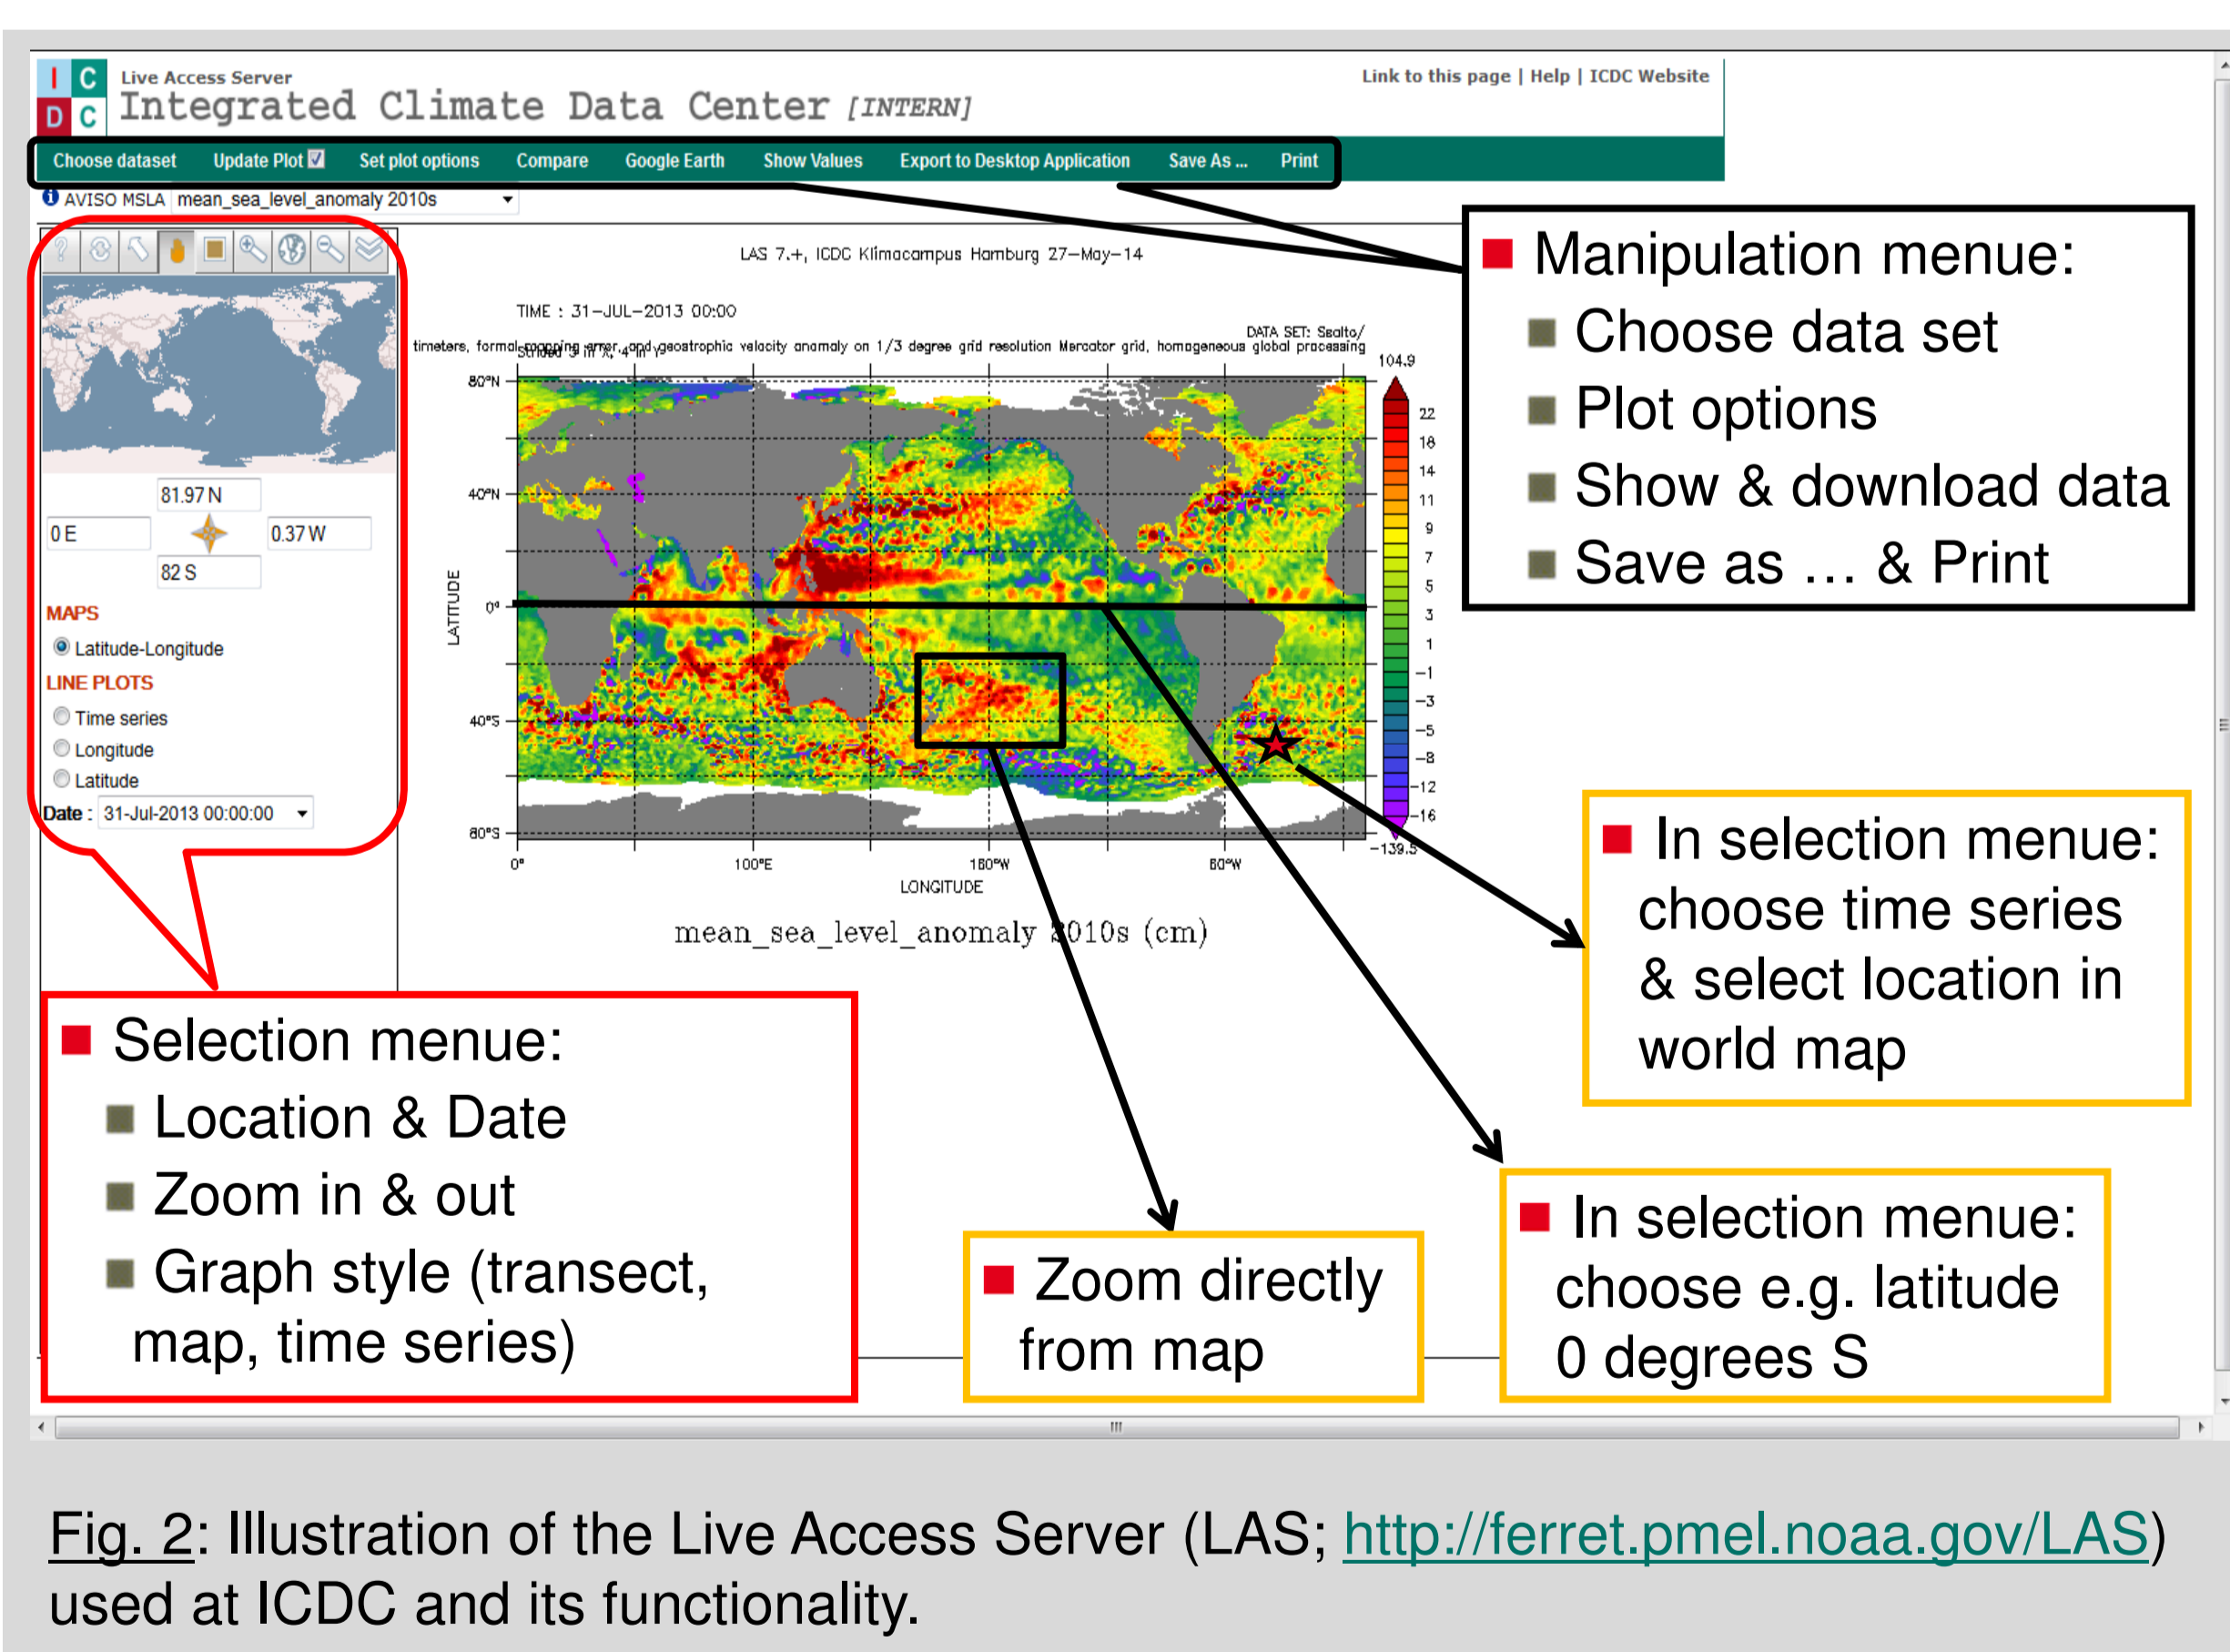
I C
D C

Live Access Server
Integrated Climate Data Center [INTERN]

Link to this page | Help | ICDC Website

Choose dataset  Update Plot  Set plot options  Compare  Google Earth  Show Values  Export to Desktop Application  Save As ...  Print

AVISO MSLA  mean_sea_level_anomaly 2010s

81.97 N
0 E
0.37 W
82 S

MAPS
Latitude-Longitude
LINE PLOTS
Time series
Longitude
Latitude
Date : 31-Jul-2013 00:00:00

LAS 7.+, ICDC Klimacampus Hamburg 27–May–14

TIME : 31-JUL-2013 00:00

DATA SET: Ssalto/
timeters, formal mapping error, and geostrophic velocity anomaly on 1/3 degree grid resolution Mercator grid, homogeneous global processing
Strided 3 in X, 4 in Y

104.9
22
18
14
11
9
7
5
3
1
−1
−3
−5
−8
−12
−16
−139.5

80°N
40°N
0°
40°S
80°S
LATITUDE

0°
100°E
180°W
60°W
LONGITUDE

mean_sea_level_anomaly 2010s (cm)

Manipulation menue:
Choose data set
Plot options
Show & download data
Save as … & Print

In selection menue: choose time series & select location in world map

Selection menue:
Location & Date
Zoom in & out
Graph style (transect, map, time series)

Zoom directly from map

In selection menue: choose e.g. latitude 0 degrees S

Fig. 2: Illustration of the Live Access Server (LAS; http://ferret.pmel.noaa.gov/LAS) used at ICDC and its functionality.